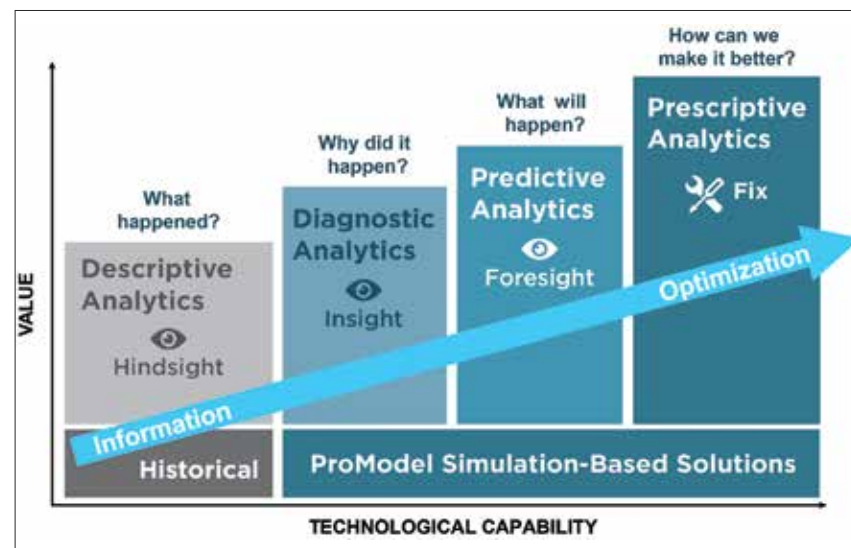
How can we make it better?

What will happen?

Why did it happen?

What happened?

Descriptive Analytics

Hindsight

Diagnostic Analytics

Insight

Predictive Analytics

Foresight

Prescriptive Analytics

Fix

Optimization

Information

Historical

ProModel Simulation-Based Solutions

VALUE

TECHNOLOGICAL CAPABILITY